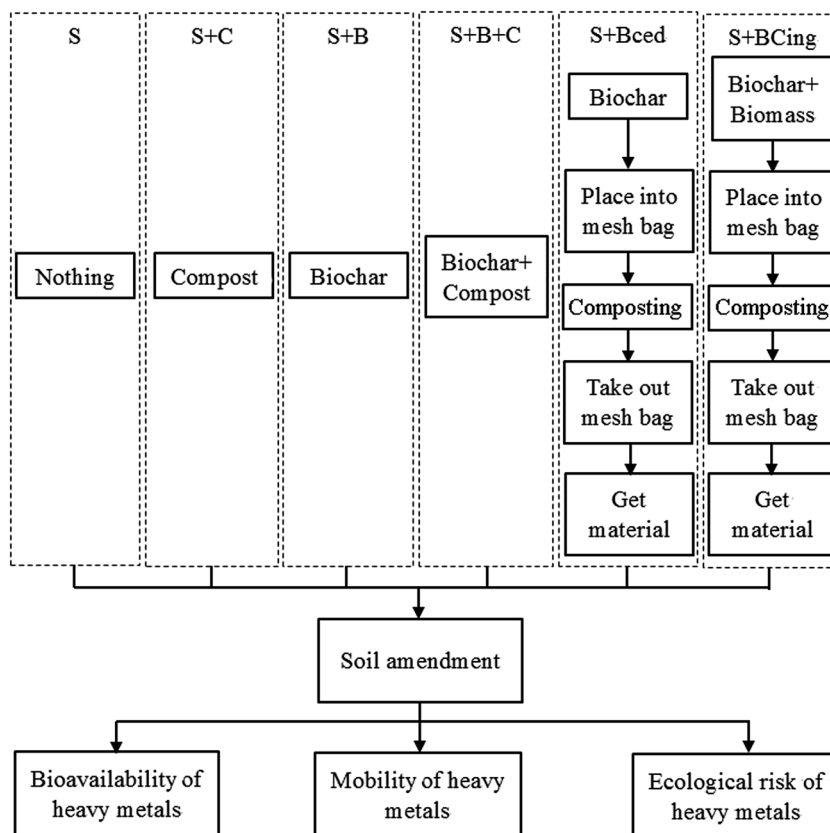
S

Nothing

S+C

Compost

S+B

Biochar

S+B+C

Biochar+ Compost

S+Bced

Biochar

Place into mesh bag

Composting

Take out mesh bag

Get material

S+BCing

Biochar+ Biomass

Place into mesh bag

Composting

Take out mesh bag

Get material

Soil amendment

Bioavailability of heavy metals

Mobility of heavy metals

Ecological risk of heavy metals